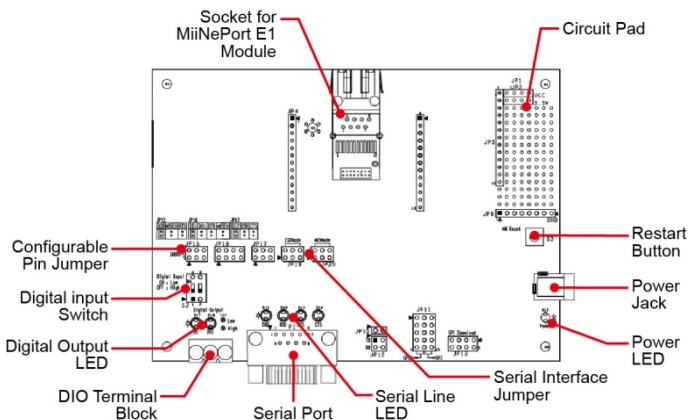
Socket for MiiNePort E1 Module

Circuit Pad

Configurable Pin Jumper

Digital input Switch

Digital Output LED

DIO Terminal Block

Serial Port

Serial Line LED

Serial Interface Jumper

Restart Button

Power Jack

Power LED